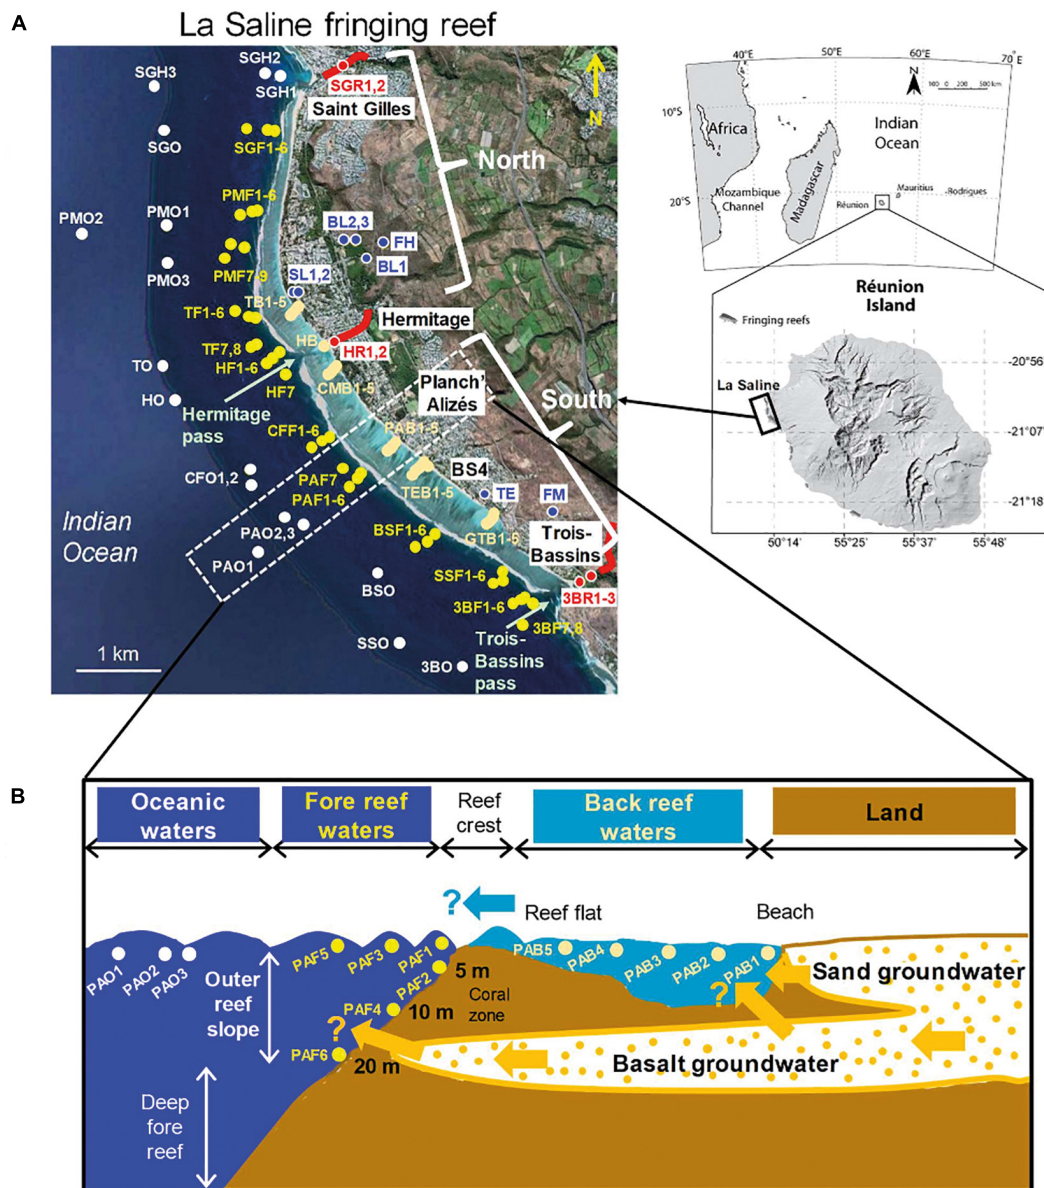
A

La Saline fringing reef

SGH3
SGH2
SGH1
SGR1,2
Saint Gilles
N
SGO
SGF1-6
North
PMO2
PMF1-6
PMO1
BL2,3
FH
BL1
PMO3
PMF7-9
SL1,2
TF1-6
TB1-5
Hermitage
TO
TF7,8
HF1-6
HB
HR1,2
HO
HF7
CMB1-5
Planch' Alizés
South
Hermitage pass
CFF1-6
PAB1-5
CFO1,2
PAF7
BS4
PAF1-6
TEB1-5
TE
FM
Indian Ocean
PAO2,3
BSF1-6
GTB1-5
Trois-Bassins
PAO1
BSO
SSF1-6
3BR1-3
3BF1-6
3BF7,8
1 km
SSO
Trois-Bassins pass
3BO

40°E
50°E
60°E
70°E
10°S
Africa
Indian Ocean
N
0 100 200 500 km
20°S
Mozambique Channel
Madagascar
Mauritius
Rodrigues
Réunion

Réunion Island
Fringing reefs
La Saline
-20°56
-21°07
-21°18
50°14'
55°25'
55°37'
55°48'

B

Oceanic waters
Fore reef waters
Reef crest
Back reef waters
Land

?
Reef flat
Beach
PAO1
PAO2
PAO3
PAF5
PAF3
PAF1
PAF2
PAB5
PAB4
PAB3
PAB2
PAB1
Sand groundwater
Outer reef slope
5 m
Coral zone
?
PAF4
10 m
?
PAF6
20 m
Basalt groundwater
Deep fore reef